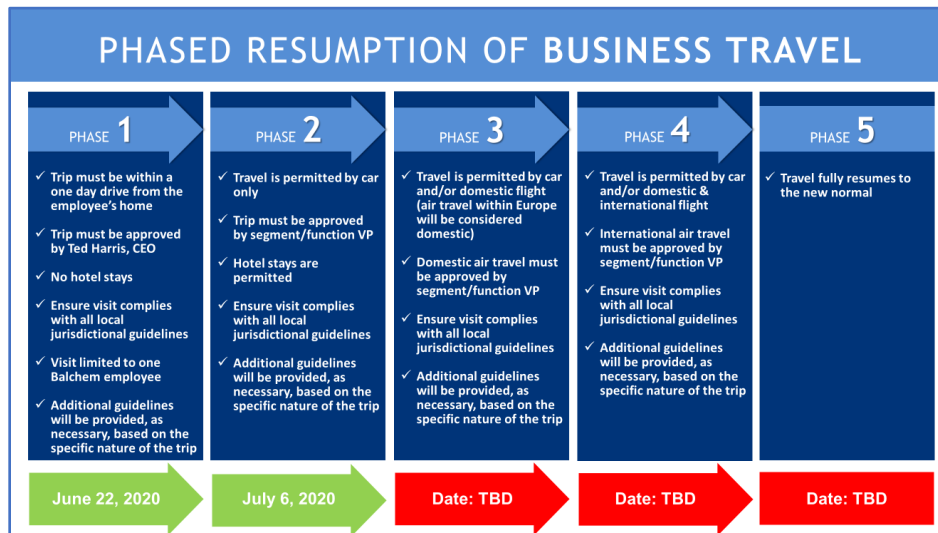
PHASED RESUMPTION OF BUSINESS TRAVEL

PHASE 1

- Trip must be within a one day drive from the employee's home
- Trip must be approved by Ted Harris, CEO
- No hotel stays
- Ensure visit complies with all local jurisdictional guidelines
- Visit limited to one Balchem employee
- Additional guidelines will be provided, as necessary, based on the specific nature of the trip

June 22, 2020

PHASE 2

- Travel is permitted by car only
- Trip must be approved by segment/function VP
- Hotel stays are permitted
- Ensure visit complies with all local jurisdictional guidelines
- Additional guidelines will be provided, as necessary, based on the specific nature of the trip

July 6, 2020

PHASE 3

- Travel is permitted by car and/or domestic flight (air travel within Europe will be considered domestic)
- Domestic air travel must be approved by segment/function VP
- Ensure visit complies with all local jurisdictional guidelines
- Additional guidelines will be provided, as necessary, based on the specific nature of the trip

Date: TBD

PHASE 4

- Travel is permitted by car and/or domestic & international flight
- International air travel must be approved by segment/function VP
- Ensure visit complies with all local jurisdictional guidelines
- Additional guidelines will be provided, as necessary, based on the specific nature of the trip

Date: TBD

PHASE 5

- Travel fully resumes to the new normal

Date: TBD